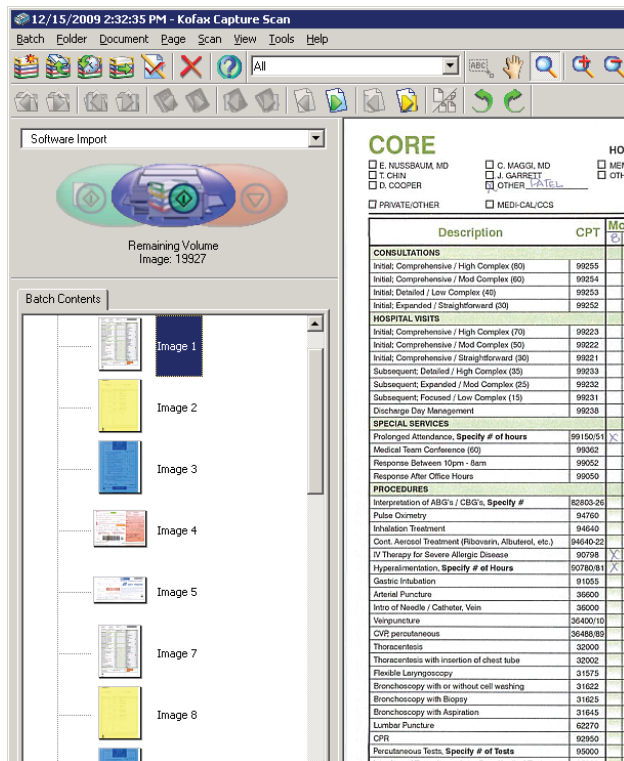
12/15/2009 2:32:35 PM - Kofax Capture Scan

Batch Folder Document Page Scan View Tools Help

All

Software Import

Remaining Volume
Image: 19927

Batch Contents

Image 1

Image 2

Image 3

Image 4

Image 5

Image 7

Image 8

CORE

HO

E. NUSSBAUM, MD
T. CHIN
D. COOPER

C. MAGGI, MD
J. GARRETT
OTHER PATEL

MEN
OTH

PRIVATE/OTHER

MEDI-CAL/CCS

| Description | CPT | Mo |
|---|---|---|
| CONSULTATIONS | | |
| Initial; Comprehensive / High Complex (80) | 99255 | |
| Initial; Comprehensive / Mod Complex (60) | 99254 | |
| Initial; Detailed / Low Complex (40) | 99253 | |
| Initial; Expanded / Straightforward (30) | 99252 | |
| HOSPITAL VISITS | | |
| Initial; Comprehensive / High Complex (70) | 99223 | |
| Initial; Comprehensive / Mod Complex (50) | 99222 | |
| Initial; Comprehensive / Straightforward (30) | 99221 | |
| Subsequent; Detailed / High Complex (35) | 99233 | |
| Subsequent; Expanded / Mod Complex (25) | 99232 | |
| Subsequent; Focused / Low Complex (15) | 99231 | |
| Discharge Day Management | 99238 | |
| SPECIAL SERVICES | | |
| Prolonged Attendance, Specify # of hours | 99150/51 | X |
| Medical Team Conference (60) | 99362 | |
| Response Between 10pm - 8am | 99052 | |
| Response After Office Hours | 99050 | |
| PROCEDURES | | |
| Interpretation of ABG's / CBG's, Specify # | 82803-26 | |
| Pulse Oximetry | 94760 | |
| Inhalation Treatment | 94640 | |
| Cont. Aerosol Treatment (Ribovarin, Albuterol, etc.) | 94640-22 | |
| IV Therapy for Severe Allergic Disease | 90798 | X |
| Hyperalimentation, Specify # of Hours | 90780/81 | X |
| Gastric Intubation | 91055 | |
| Arterial Puncture | 36600 | |
| Intro of Needle / Catheter, Vein | 36000 | |
| Veinpuncture | 36400/10 | |
| CVP, percutaneous | 36488/89 | |
| Thoracentesis | 32000 | |
| Thoracentesis with insertion of chest tube | 32002 | |
| Flexible Laryngoscopy | 31575 | |
| Bronchoscopy with or without cell washing | 31622 | |
| Bronchoscopy with Biopsy | 31625 | |
| Bronchoscopy with Aspiration | 31645 | |
| Lumbar Puncture | 62270 | |
| CPR | 92950 | |
| Percutaneous Tests, Specify # of Tests | 95000 | |